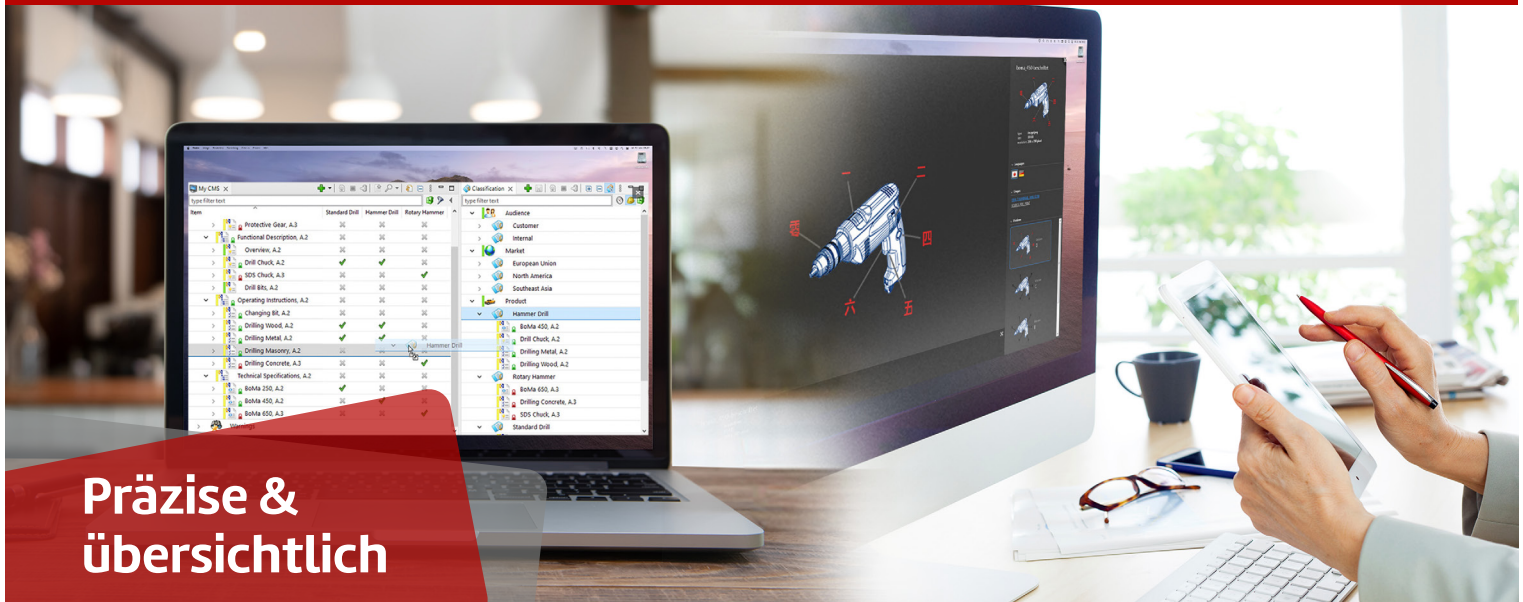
My CMS

type filter text

| Item | Standard Drill | Hammer Drill | Rotary Hammer |
|---|---|---|---|
| Protective Gear, A.3 | | | |
| Functional Description, A.2 | | | |
| Overview, A.2 | | | |
| Drill Chuck, A.2 | | | |
| SDS Chuck, A.3 | | | |
| Drill Bits, A.2 | | | |
| Operating Instructions, A.2 | | | |
| Changing Bit, A.2 | | | |
| Drilling Wood, A.2 | | | |
| Drilling Metal, A.2 | | | |
| Drilling Masonry, A.2 | | | |
| Drilling Concrete, A.3 | | | |
| Technical Specifications, A.2 | | | |
| BoMa 250, A.2 | | | |
| BoMa 450, A.2 | | | |
| BoMa 650, A.3 | | | |
| Warnings | | | |

Hammer Drill

Classification

type filter text

Audience
Customer
Internal
Market
European Union
North America
Southeast Asia
Product
Hammer Drill
BoMa 450, A.2
Drill Chuck, A.2
Drilling Metal, A.2
Drilling Wood, A.2
Rotary Hammer
BoMa 650, A.3
Drilling Concrete, A.3
SDS Chuck, A.3
Standard Drill

一
二
三
四
五
六

Präzise & übersichtlich